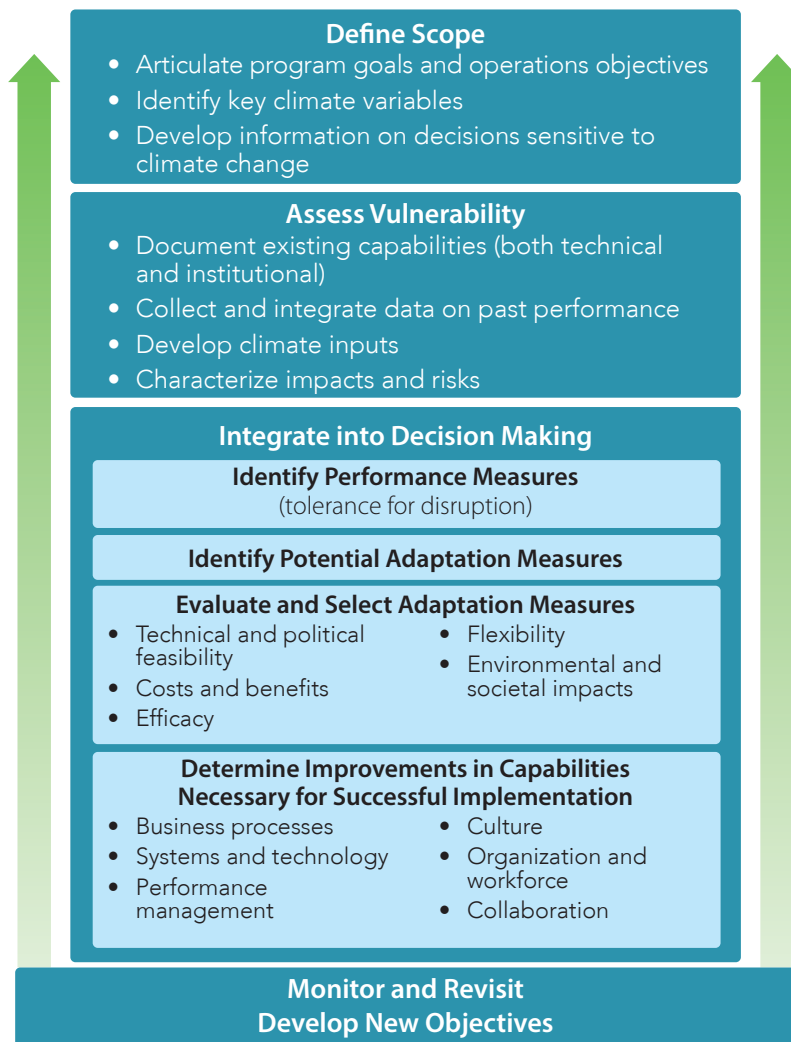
Define Scope

- Articulate program goals and operations objectives
- Identify key climate variables
- Develop information on decisions sensitive to climate change

Assess Vulnerability

- Document existing capabilities (both technical and institutional)
- Collect and integrate data on past performance
- Develop climate inputs
- Characterize impacts and risks

Integrate into Decision Making

Identify Performance Measures
(tolerance for disruption)

Identify Potential Adaptation Measures

Evaluate and Select Adaptation Measures

- Technical and political feasibility
- Costs and benefits
- Efficacy

- Flexibility
- Environmental and societal impacts

Determine Improvements in Capabilities Necessary for Successful Implementation

- Business processes
- Systems and technology
- Performance management

- Culture
- Organization and workforce
- Collaboration

Monitor and Revisit
Develop New Objectives